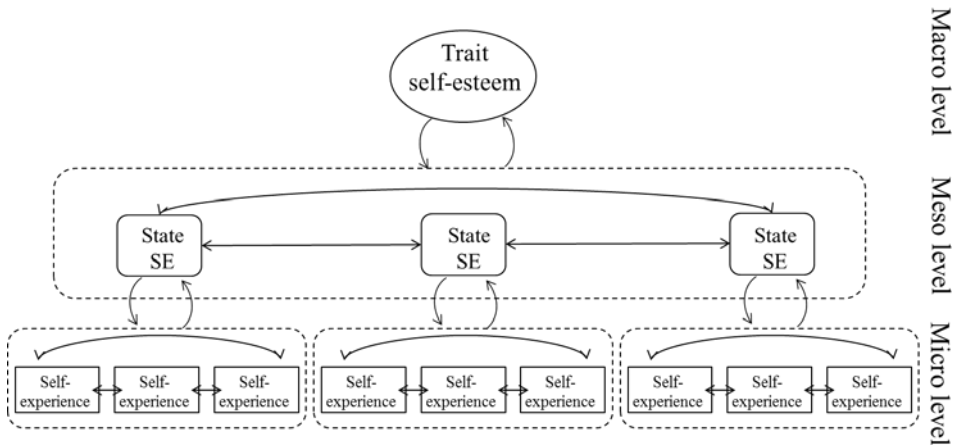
Trait self-esteem

Macro level

State SE

State SE

State SE

Meso level

Self-experience

Self-experience

Self-experience

Self-experience

Self-experience

Self-experience

Self-experience

Self-experience

Self-experience

Micro level